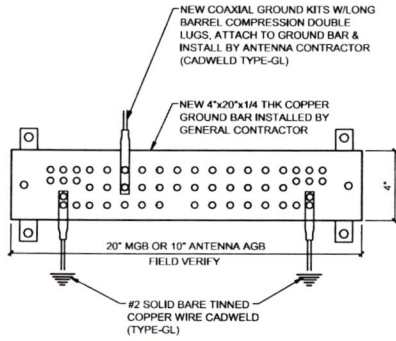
NEW COAXIAL GROUND KITS W/LONG BARREL COMPRESSION DOUBLE LUGS, ATTACH TO GROUND BAR & INSTALL BY ANTENNA CONTRACTOR (CADWELD TYPE-GL)

NEW 4"x20"x1/4 THK COPPER GROUND BAR INSTALLED BY GENERAL CONTRACTOR

4"

20" MGB OR 10" ANTENNA AGB
FIELD VERIFY

#2 SOLID BARE TINNED COPPER WIRE CADWELD (TYPE-GL)